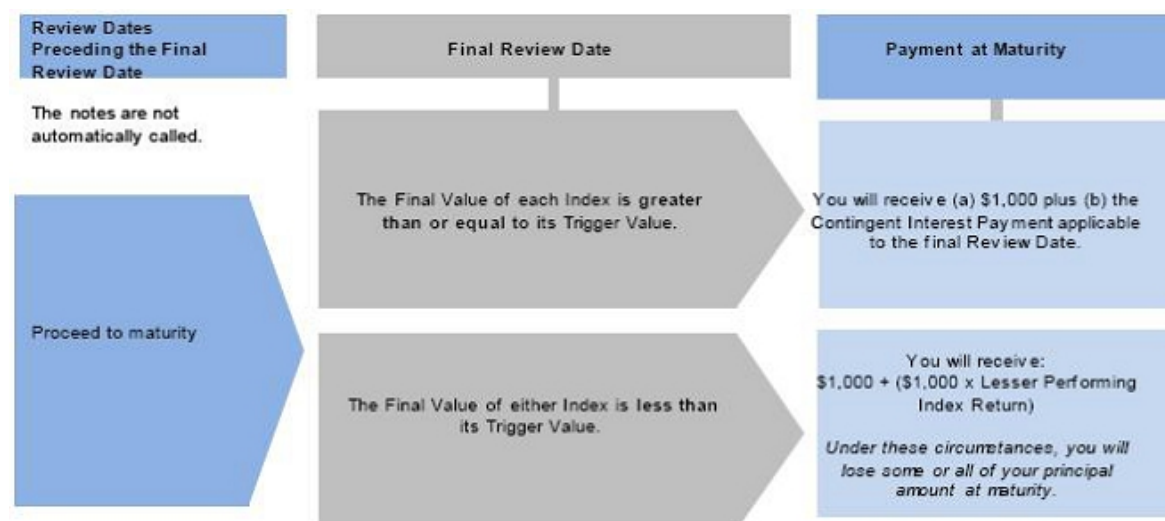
Review Dates Preceding the Final Review Date

Final Review Date

Payment at Maturity

The notes are not automatically called.

The Final Value of each Index is greater than or equal to its Trigger Value.

You will receive (a) $1,000 plus (b) the Contingent Interest Payment applicable to the final Review Date.

Proceed to maturity

The Final Value of either Index is less than its Trigger Value.

You will receive:
$1,000 + ($1,000 x Lesser Performing Index Return)

Under these circumstances, you will lose some or all of your principal amount at maturity.